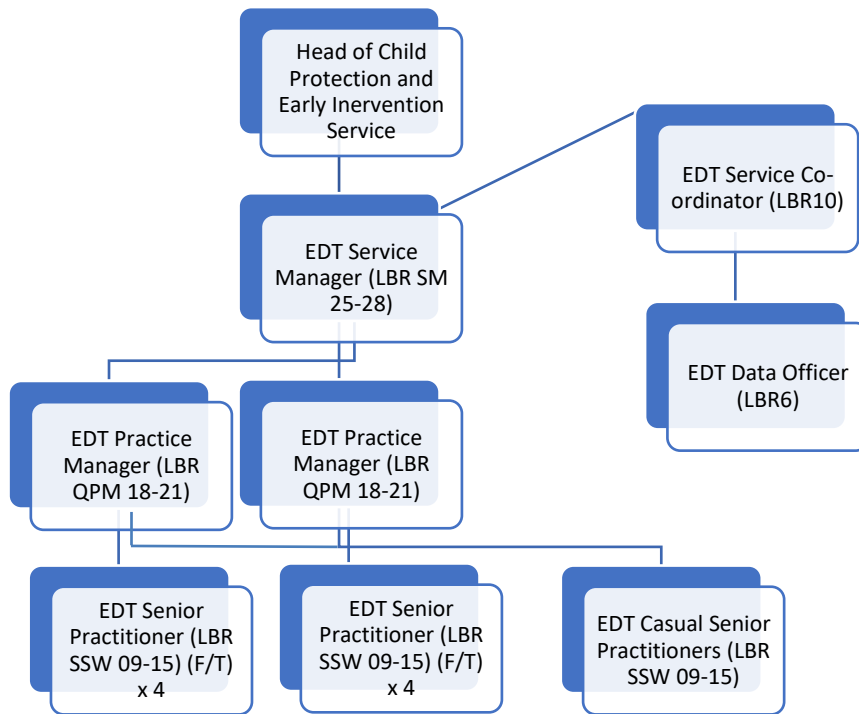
Head of Child Protection and Early Inervention Service

EDT Service Co-ordinator (LBR10)

EDT Service Manager (LBR SM 25-28)

EDT Data Officer (LBR6)

EDT Practice Manager (LBR QPM 18-21)

EDT Practice Manager (LBR QPM 18-21)

EDT Senior Practitioner (LBR SSW 09-15) (F/T) x 4

EDT Senior Practitioner (LBR SSW 09-15) (F/T) x 4

EDT Casual Senior Practitioners (LBR SSW 09-15)